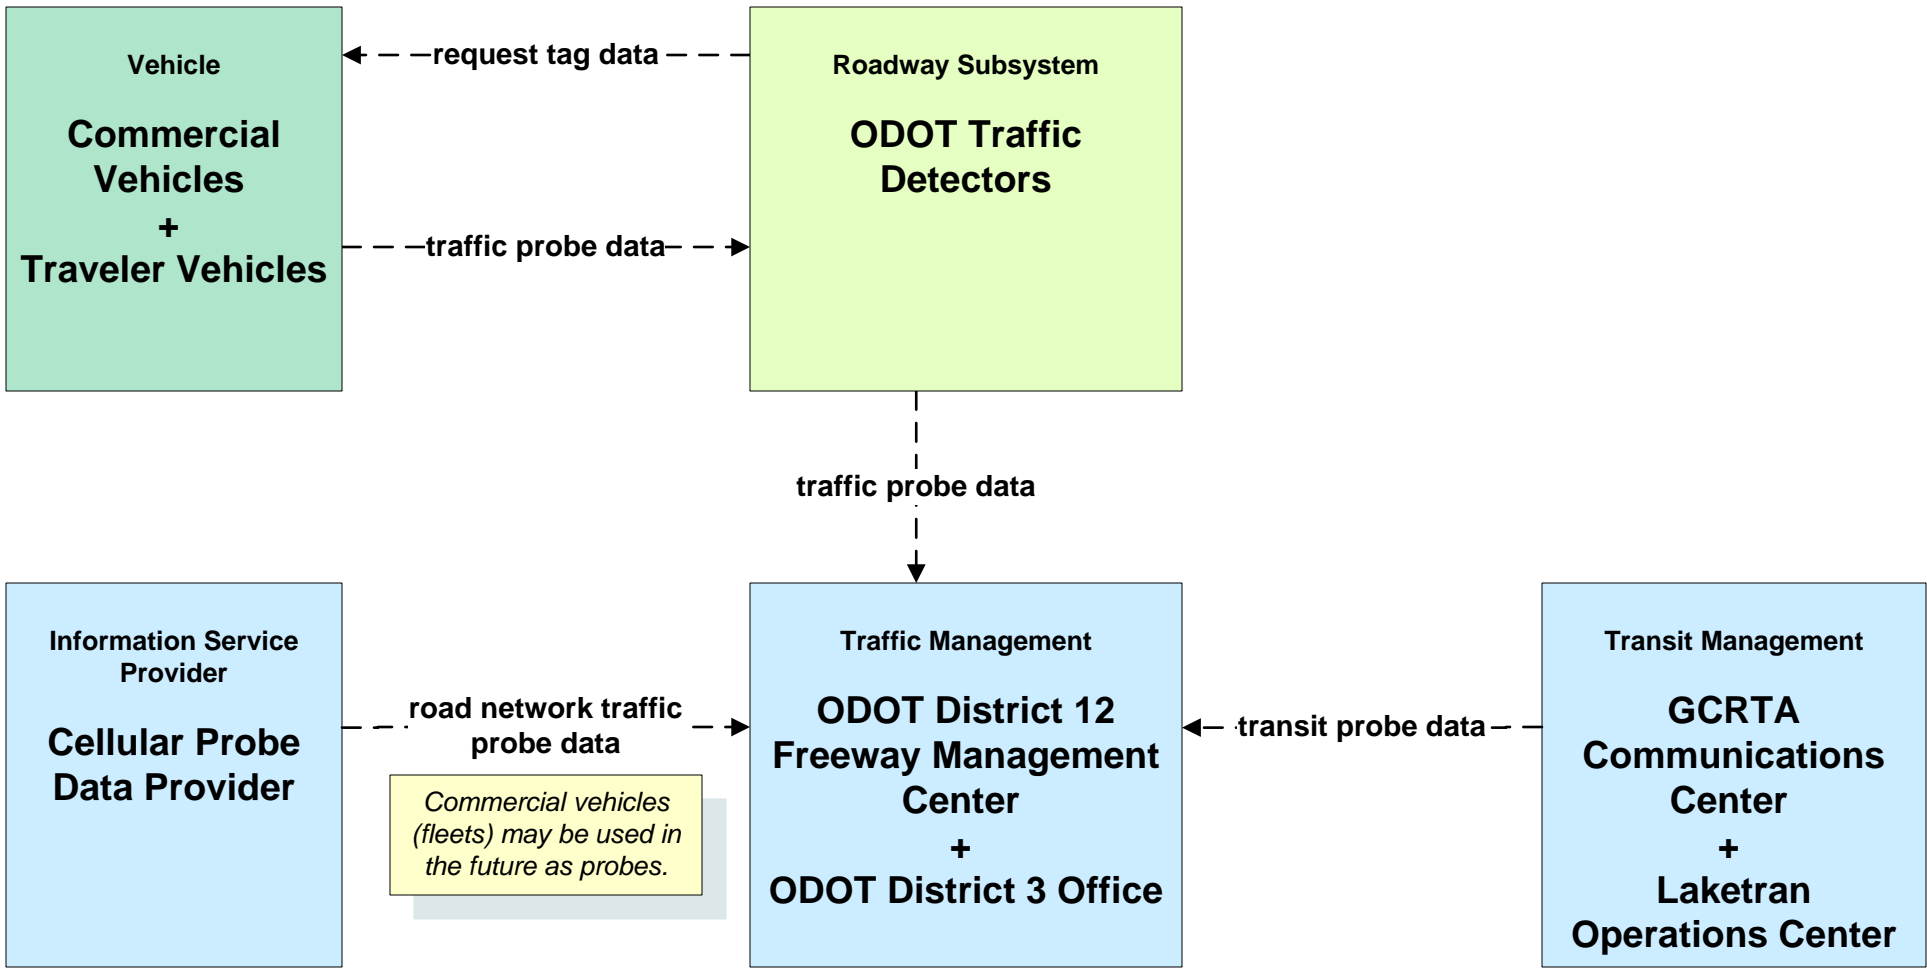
Vehicle

Commercial Vehicles
+
Traveler Vehicles

request tag data

traffic probe data

Roadway Subsystem

ODOT Traffic Detectors

traffic probe data

Information Service Provider

Cellular Probe Data Provider

road network traffic probe data

Commercial vehicles (fleets) may be used in the future as probes.

Traffic Management

ODOT District 12 Freeway Management Center
+
ODOT District 3 Office

transit probe data

Transit Management

GCRTA Communications Center
+
Laketran Operations Center